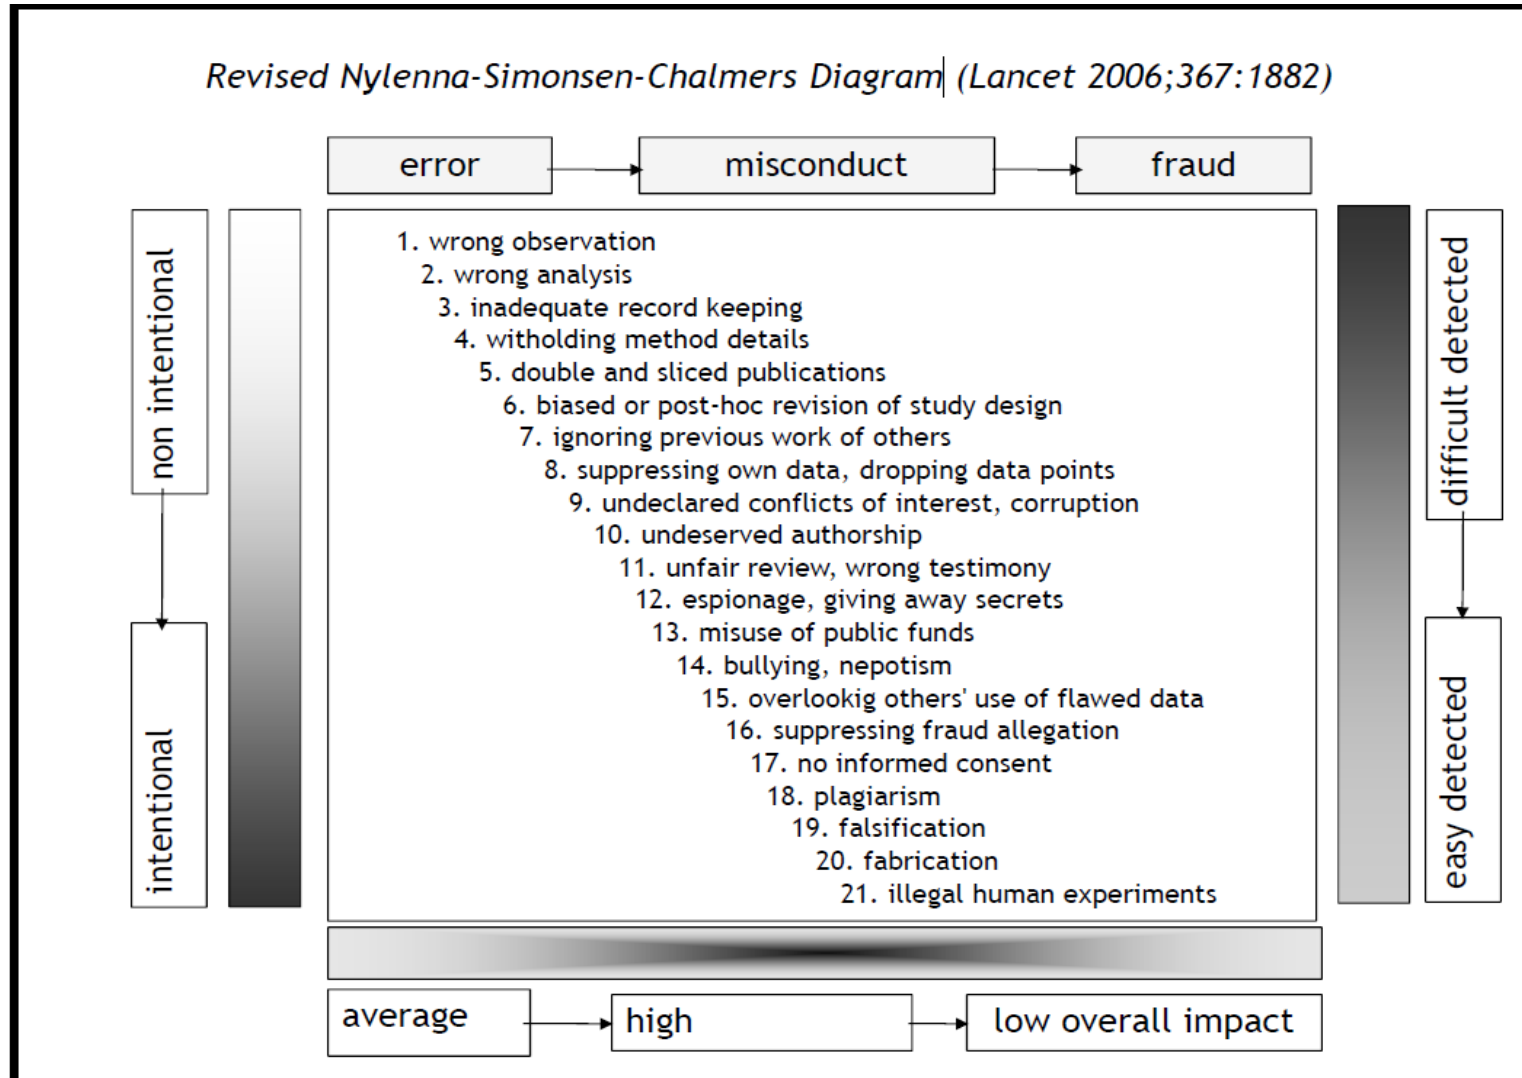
Revised Nylenna-Simonsen-Chalmers Diagram (Lancet 2006;367:1882)

error

misconduct

fraud

non intentional

intentional

1. wrong observation
2. wrong analysis
3. inadequate record keeping
4. witholding method details
5. double and sliced publications
6. biased or post-hoc revision of study design
7. ignoring previous work of others
8. suppressing own data, dropping data points
9. undeclared conflicts of interest, corruption
10. undeserved authorship
11. unfair review, wrong testimony
12. espionage, giving away secrets
13. misuse of public funds
14. bullying, nepotism
15. overlookig others' use of flawed data
16. suppressing fraud allegation
17. no informed consent
18. plagiarism
19. falsification
20. fabrication
21. illegal human experiments

difficult detected

easy detected

average

high

low overall impact